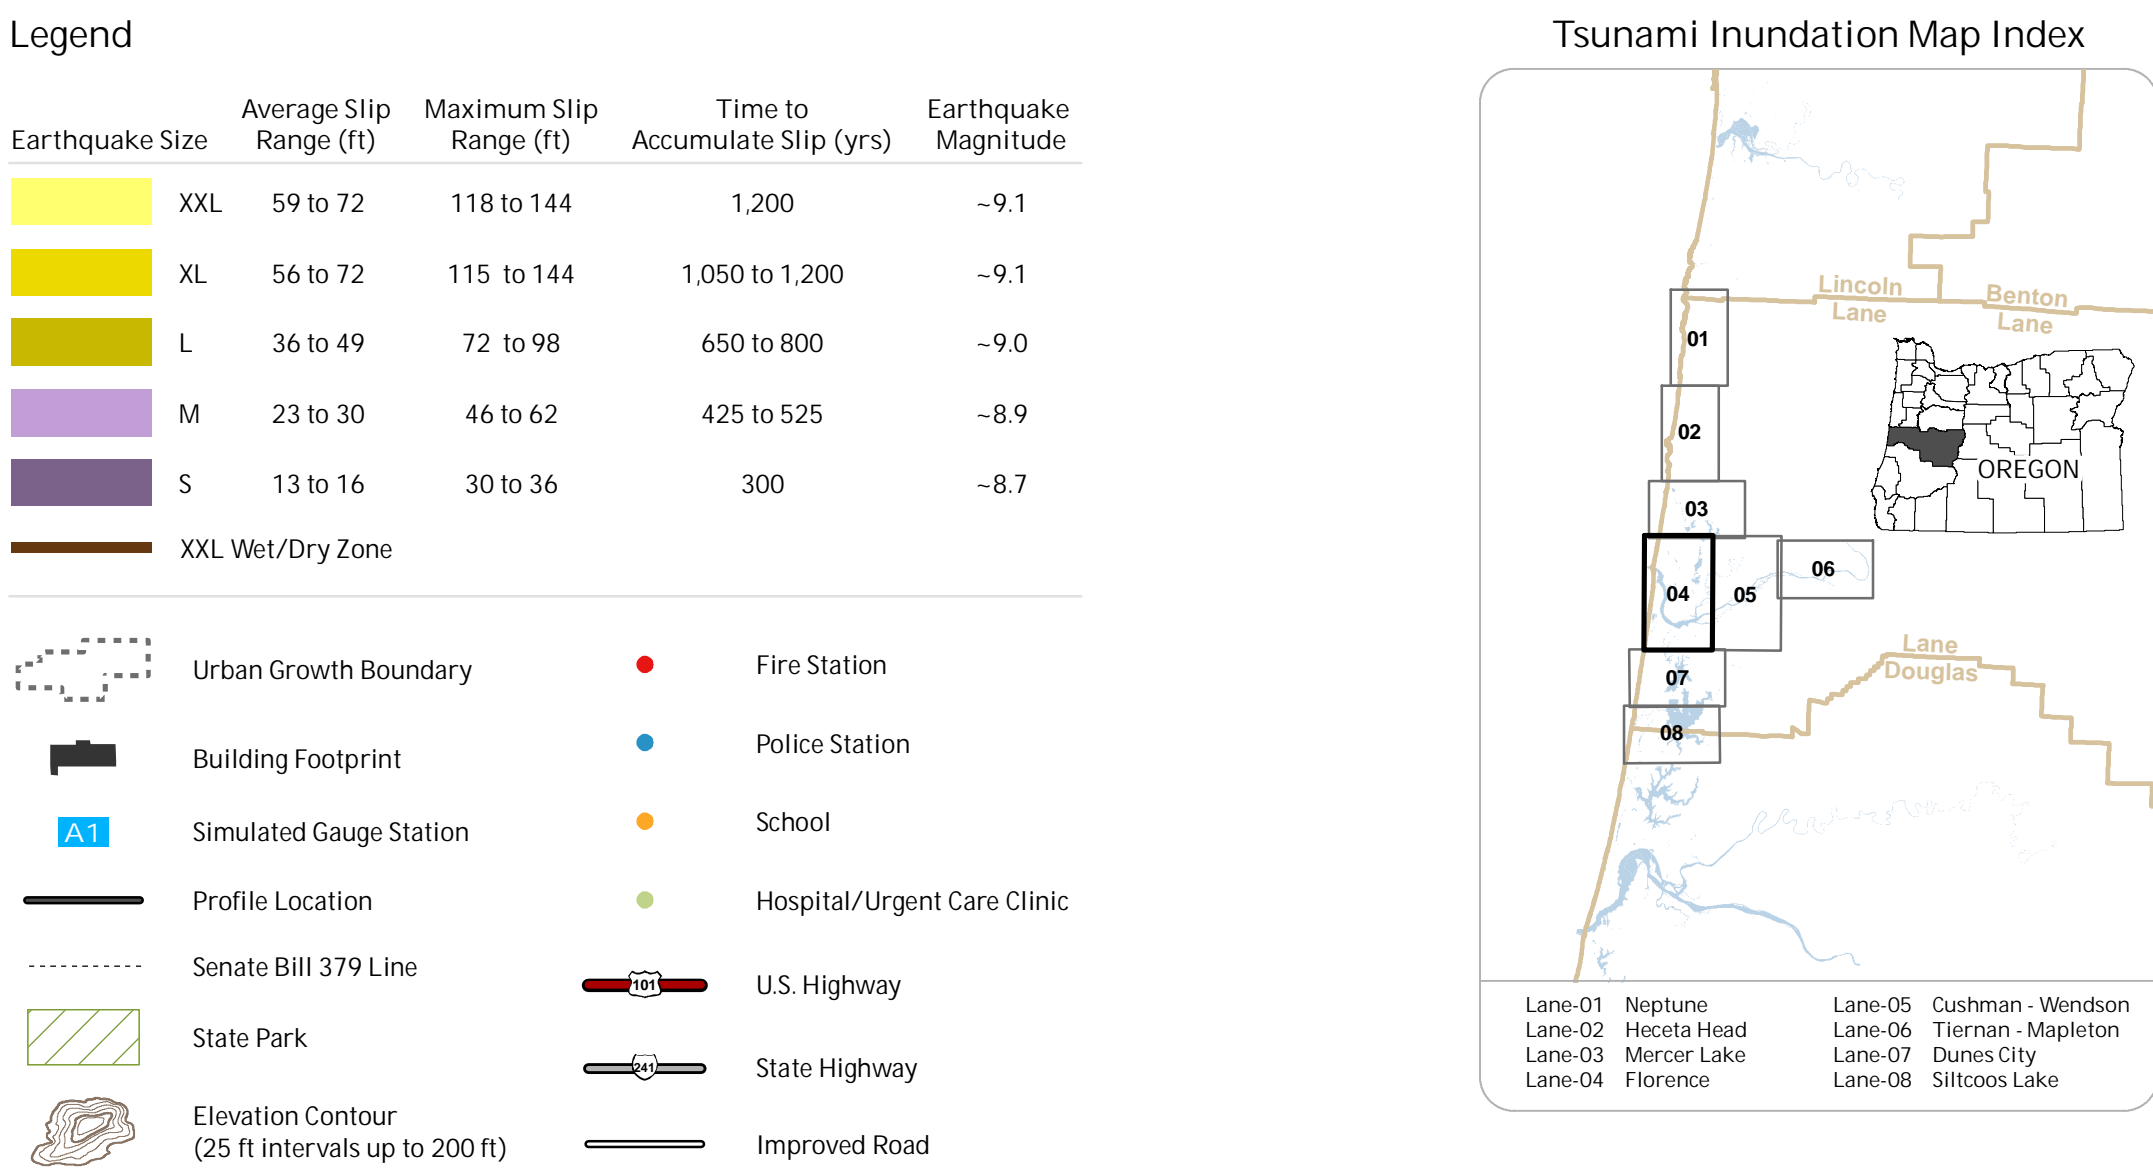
Legend

| Earthquake Size | | Average Slip Range (ft) | Maximum Slip Range (ft) | Time to Accumulate Slip (yrs) | Earthquake Magnitude |
|---|---|---|---|---|---|
| | XXL | 59 to 72 | 118 to 144 | 1,200 | ~9.1 |
| | XL | 56 to 72 | 115 to 144 | 1,050 to 1,200 | ~9.1 |
| | L | 36 to 49 | 72 to 98 | 650 to 800 | ~9.0 |
| | M | 23 to 30 | 46 to 62 | 425 to 525 | ~8.9 |
| | S | 13 to 16 | 30 to 36 | 300 | ~8.7 |

XXL Wet/Dry Zone

Urban Growth Boundary

Building Footprint

A1 Simulated Gauge Station

Profile Location

Senate Bill 379 Line

State Park

Elevation Contour (25 ft intervals up to 200 ft)

Fire Station

Police Station

School

Hospital/Urgent Care Clinic

101 U.S. Highway

241 State Highway

Improved Road

Tsunami Inundation Map Index

Lincoln
Lane
Benton
Lane
OREGON
Lane
Douglas
01
02
03
04
05
06
07
08

Lane-01 Neptune
Lane-02 Heceta Head
Lane-03 Mercer Lake
Lane-04 Florence
Lane-05 Cushman - Wendson
Lane-06 Tiernan - Mapleton
Lane-07 Dunes City
Lane-08 Siltcoos Lake